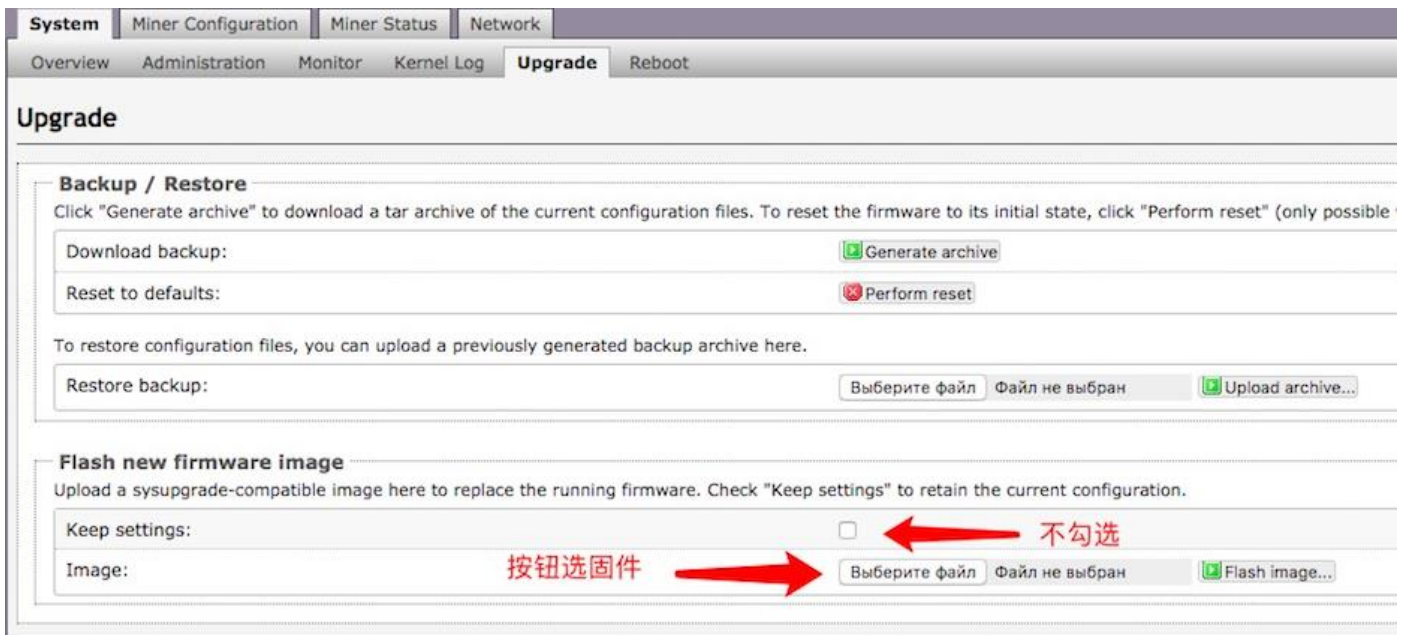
System | Miner Configuration | Miner Status | Network

Overview | Administration | Monitor | Kernel Log | Upgrade | Reboot

Upgrade

Backup / Restore

Click "Generate archive" to download a tar archive of the current configuration files. To reset the firmware to its initial state, click "Perform reset" (only possible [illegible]

| | |
|---|---|
| Download backup: | Generate archive |
| Reset to defaults: | Perform reset |

To restore configuration files, you can upload a previously generated backup archive here.

| | | | |
|---|---|---|---|
| Restore backup: | Выберите файл | Файл не выбран | Upload archive... |

Flash new firmware image

Upload a sysupgrade-compatible image here to replace the running firmware. Check "Keep settings" to retain the current configuration.

| | | | |
|---|---|---|---|
| Keep settings: | | 不勾选 | |
| Image: 按钮选固件 | Выберите файл | Файл не выбран | Flash image... |